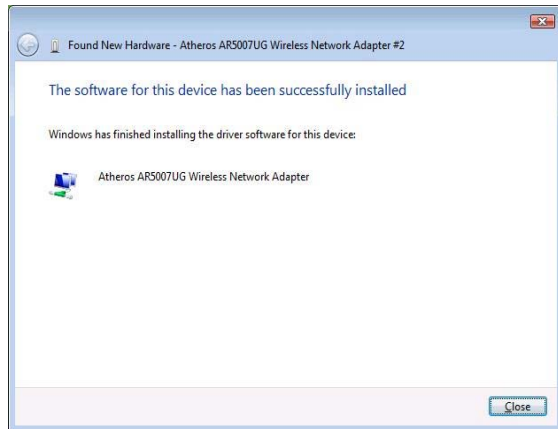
Found New Hardware - Atheros AR5007UG Wireless Network Adapter #2

The software for this device has been successfully installed

Windows has finished installing the driver software for this device:

Atheros AR5007UG Wireless Network Adapter

Close